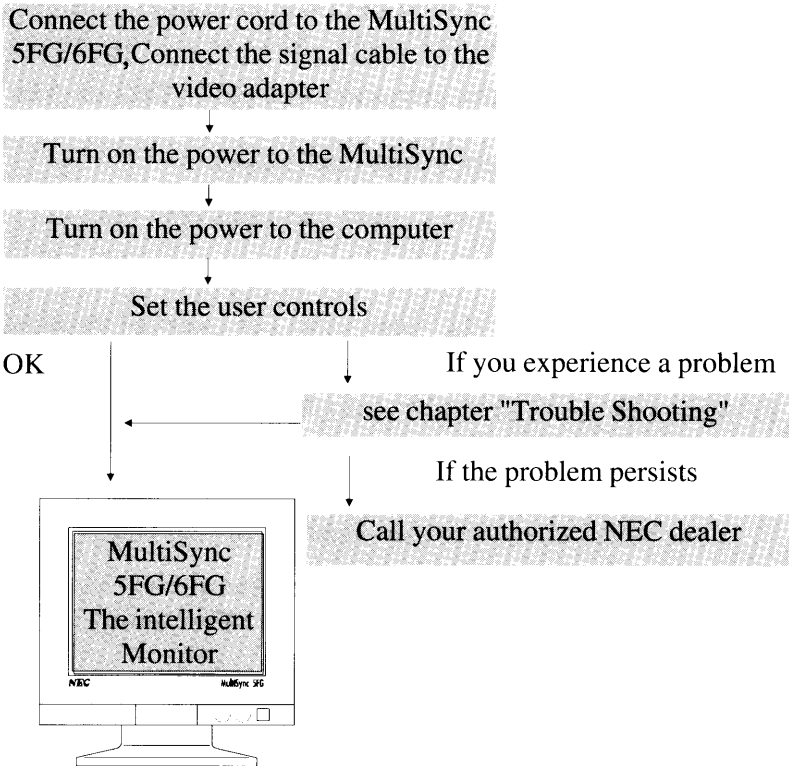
Connect the power cord to the MultiSync 5FG/6FG,Connect the signal cable to the video adapter

Turn on the power to the MultiSync

Turn on the power to the computer

Set the user controls

OK

If you experience a problem

see chapter "Trouble Shooting"

If the problem persists

Call your authorized NEC dealer

MultiSync
5FG/6FG
The intelligent
Monitor

NEC

MultiSync 5FG